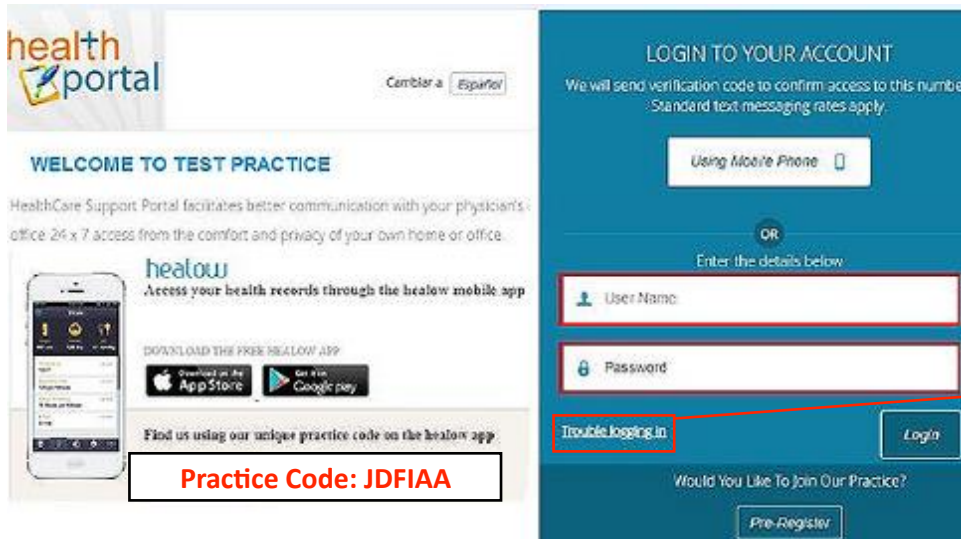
health portal

Cambiar a Español

WELCOME TO TEST PRACTICE

HealthCare Support Portal facilitates better communication with your physician's office 24 x 7 access from the comfort and privacy of your own home or office.

healow

Access your health records through the healow mobile app

DOWNLOAD THE FREE HEALOW APP

Download on the App Store

Get it on Google play

Find us using our unique practice code on the healow app

Practice Code: JDFIAA

LOGIN TO YOUR ACCOUNT

We will send verification code to confirm access to this numbe Standard text messaging rates apply.

Using Mobile Phone

OR

Enter the details below

User Name

Password

Trouble logging in

Login

Would You Like To Join Our Practice?

Pre-Register